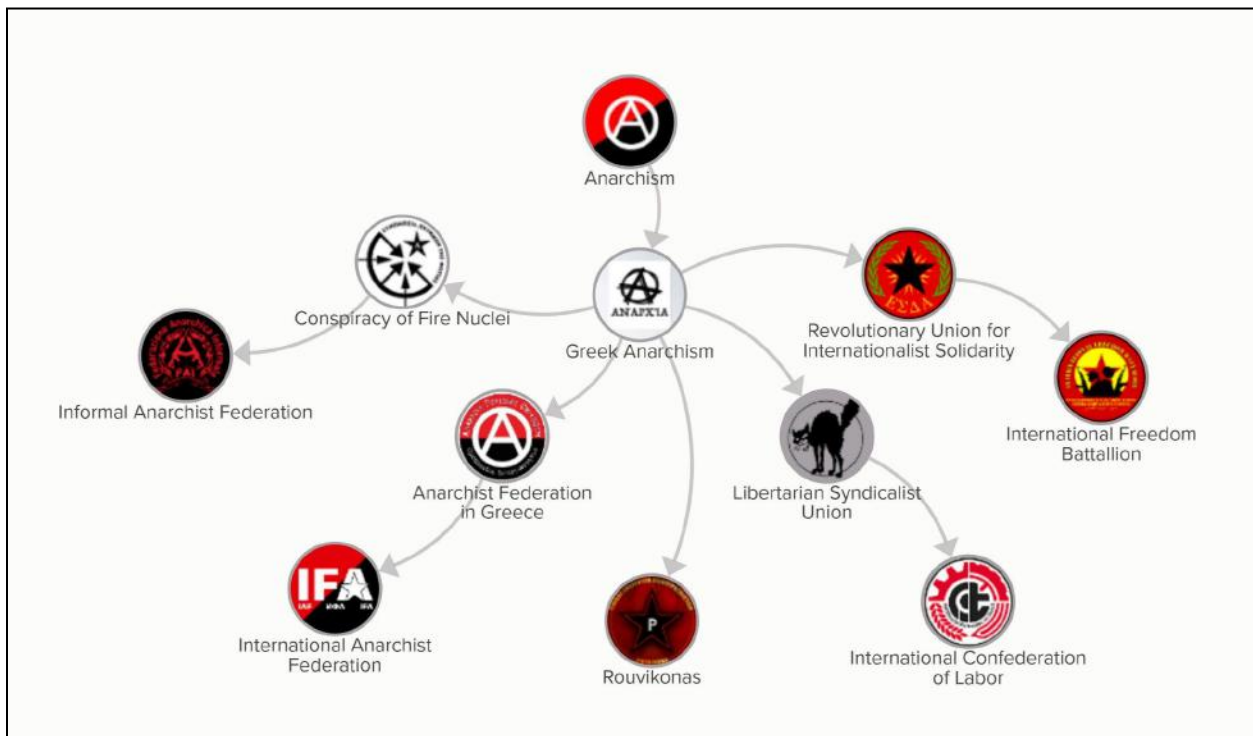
Anarchism

Conspiracy of Fire Nuclei

ΑΝΑΡΧΙΑ

Greek Anarchism

ΕΣΔΑ

Revolutionary Union for Internationalist Solidarity

Informal Anarchist Federation

FAI

Anarchist Federation in Greece

Libertarian Syndicalist Union

International Freedom Battallion

IFA

IAF IFA

International Anarchist Federation

P

Rouvikonas

International Confederation of Labor